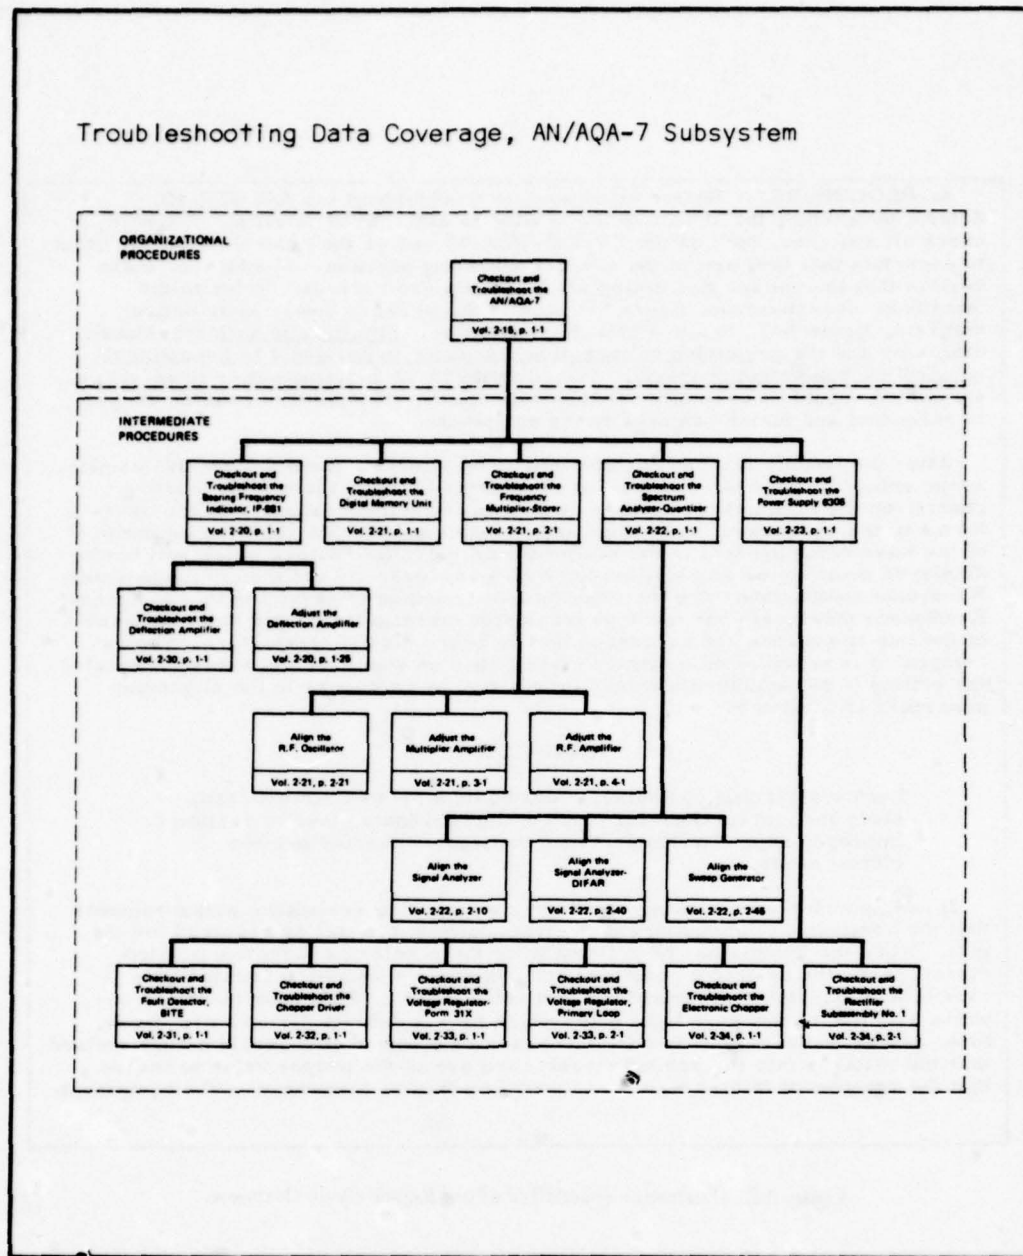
Troubleshooting Data Coverage, AN/AQA-7 Subsystem

ORGANIZATIONAL PROCEDURES

Checkout and Troubleshoot the AN/AQA-7
Vol. 2-18, p. 1-1

INTERMEDIATE PROCEDURES

Checkout and Troubleshoot the Bearing Frequency Indicator, IP-681
Vol. 2-20, p. 1-1

Checkout and Troubleshoot the Digital Memory Unit
Vol. 2-21, p. 1-1

Checkout and Troubleshoot the Frequency Multiplier-Storer
Vol. 2-21, p. 2-1

Checkout and Troubleshoot the Spectrum Analyzer-Quantizer
Vol. 2-22, p. 1-1

Checkout and Troubleshoot the Power Supply 6306
Vol. 2-23, p. 1-1

Checkout and Troubleshoot the Deflection Amplifier
Vol. 2-30, p. 1-1

Adjust the Deflection Amplifier
Vol. 2-20, p. 1-26

Align the R.F. Oscillator
Vol. 2-21, p. 2-21

Adjust the Multiplier Amplifier
Vol. 2-21, p. 3-1

Adjust the R.F. Amplifier
Vol. 2-21, p. 4-1

Align the Signal Analyzer
Vol. 2-22, p. 2-10

Align the Signal Analyzer-DIFAR
Vol. 2-22, p. 2-40

Align the Sweep Generator
Vol. 2-22, p. 2-46

Checkout and Troubleshoot the Fault Detector, BITE
Vol. 2-31, p. 1-1

Checkout and Troubleshoot the Chopper Driver
Vol. 2-32, p. 1-1

Checkout and Troubleshoot the Voltage Regulator-Form 31X
Vol. 2-33, p. 1-1

Checkout and Troubleshoot the Voltage Regulator, Primary Loop
Vol. 2-33, p. 2-1

Checkout and Troubleshoot the Electronic Chopper
Vol. 2-34, p. 1-1

Checkout and Troubleshoot the Rectifier Subassembly No. 1
Vol. 2-34, p. 2-1